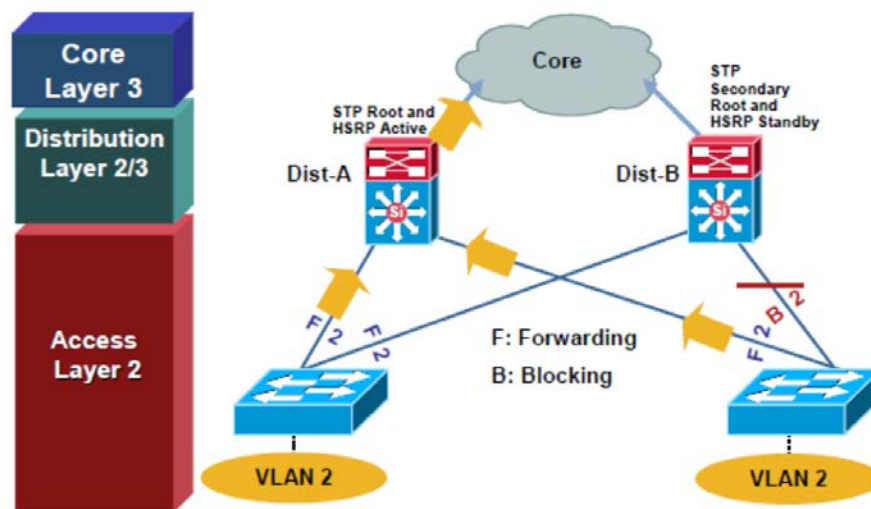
Core Layer 3

Distribution Layer 2/3

Access Layer 2

Core

STP Root and HSRP Active

STP Secondary Root and HSRP Standby

Dist-A

Dist-B

Si

Si

F 2

F 2

F 2

B 2

F: Forwarding

B: Blocking

VLAN 2

VLAN 2